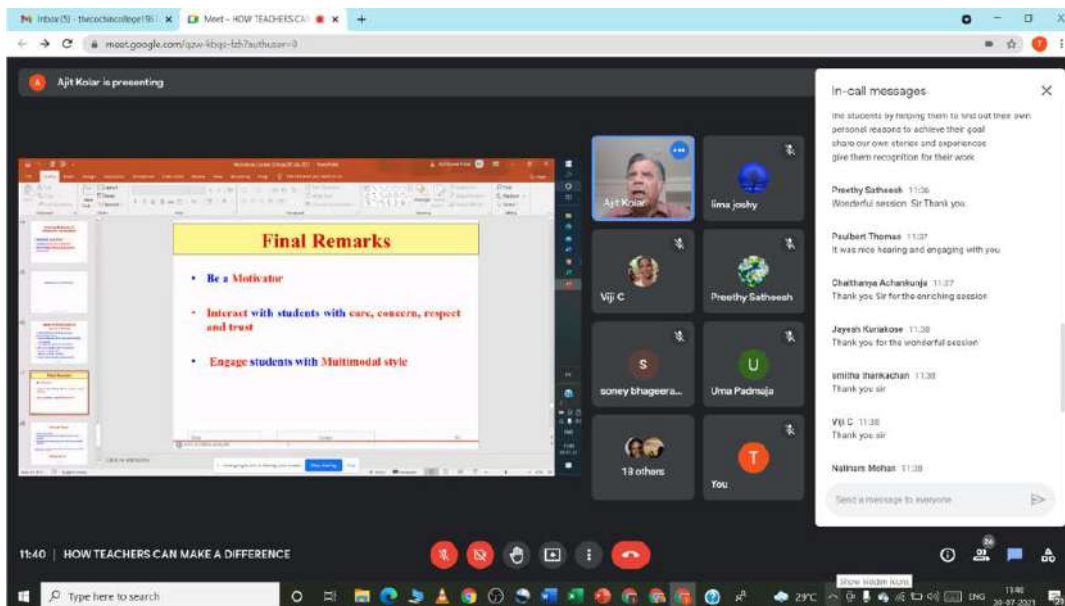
Inbox (5) - thecochincollege19 ×
Meet – HOW TEACHERS CA ×
+
meet.google.com/qzw-kbqs-fzh?authuser=0

A Ajit Kolar is presenting

Final Remarks

• Be a Motivator

• Interact with students with care, concern, respect and trust

• Engage students with Multimodal style

Ajit Kolar
lima joshy
Viji C
Preethy Satheesh
S
soney bhageera...
U
Uma Padmaja
13 others
T
You

In-call messages
the students by helping them to find out their own personal reasons to achieve their goal
share our own stories and experiences
give them recognition for their work

Preethy Satheesh 11:36
Wonderful session Sir Thank you

Paulbert Thomas 11:37
It was nice hearing and engaging with you

Chaithanya Achankunju 11:37
Thank you Sir for the enriching session

Jayesh Kuriakose 11:38
Thank you for the wonderful session

smitha thankachan 11:38
Thank you sir

Viji C 11:38
Thank you sir

Nalinam Mohan 11:38

Send a message to everyone

11:40 | HOW TEACHERS CAN MAKE A DIFFERENCE

Type here to search
29°C
Show hidden icons
ENG
11:40
30-07-2021